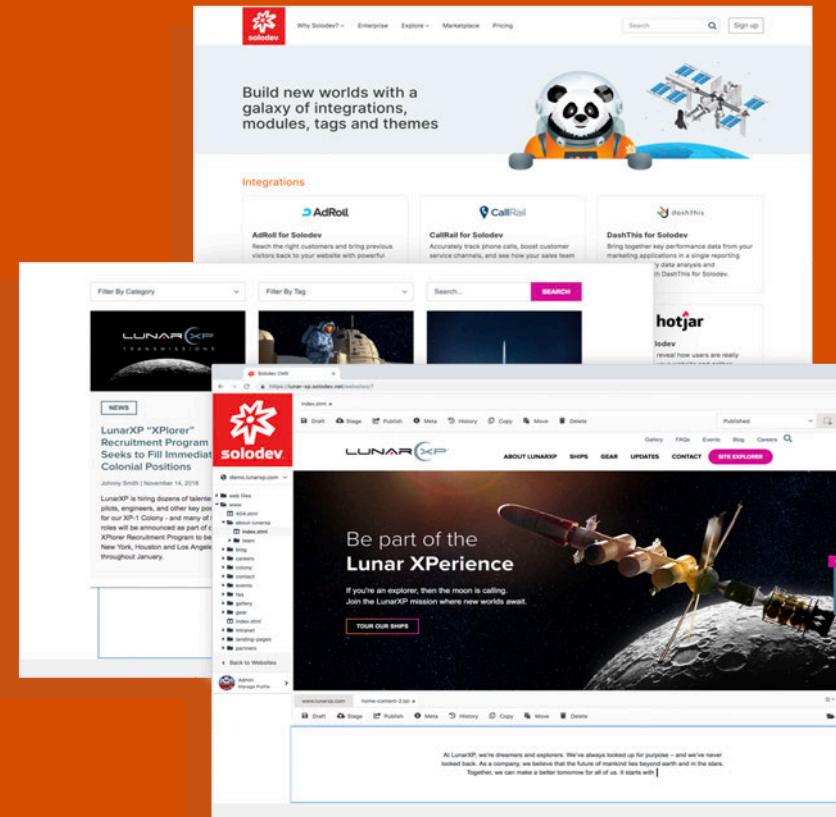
solodev

Why Solodev? Enterprise Explore Marketplace Pricing Search Sign up

Build new worlds with a galaxy of integrations, modules, tags and themes

Integrations

AdRoll

AdRoll for Solodev

Reach the right customers and bring previous visitors back to your website with powerful

CallRail

CallRail for Solodev

Accurately track phone calls, boost customer service channels, and see how your sales team

dashthis

DashThis for Solodev

Bring together key performance data from your marketing applications in a single reporting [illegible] data analysis and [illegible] DashThis for Solodev.

hotjar

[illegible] odev

reveal how users are really

Filter By Category

Filter By Tag

Search...

SEARCH

LUNAR XP TRANSMISSIONS

NEWS

LunarXP "XPlorer" Recruitment Program Seeks to Fill Immediat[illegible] Colonial Positions

Johnny Smith | November 14, 2018

LunarXP is hiring dozens of talente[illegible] pilots, engineers, and other key po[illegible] for our XP-1 Colony - and many of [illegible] roles will be announced as part of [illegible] XPlorer Recruitment Program to be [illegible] New York, Houston and Los Angele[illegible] throughout January.

Solodev CMS

https://lunar-xp.solodev.net/websites/

solodev

demo.lunarxp.com

web files
www
404.stml
about-lunarxp
index.stml
team
blog
careers
colony
contact
events
faq
gallery
gear
index.stml
intranet
landing-pages
partners

Back to Websites

Admin
Manage Profile

index.stml

Draft Stage Publish Meta History Copy Move Delete

Published

Gallery FAQs Events Blog Careers

LUNAR XP

ABOUT LUNARXP SHIPS GEAR UPDATES CONTACT SITE EXPLORER

Be part of the Lunar XPerience

If you're an explorer, then the moon is calling. Join the LunarXP mission where new worlds await.

TOUR OUR SHIPS

www.lunarxp.com home-content-3.tpl

Draft Stage Publish Meta History Copy Move Delete

At LunarXP, we're dreamers and explorers. We've always looked up for purpose – and we've never looked back. As a company, we believe that the future of mankind lies beyond earth and in the stars. Together, we can make a better tomorrow for all of us. It starts with